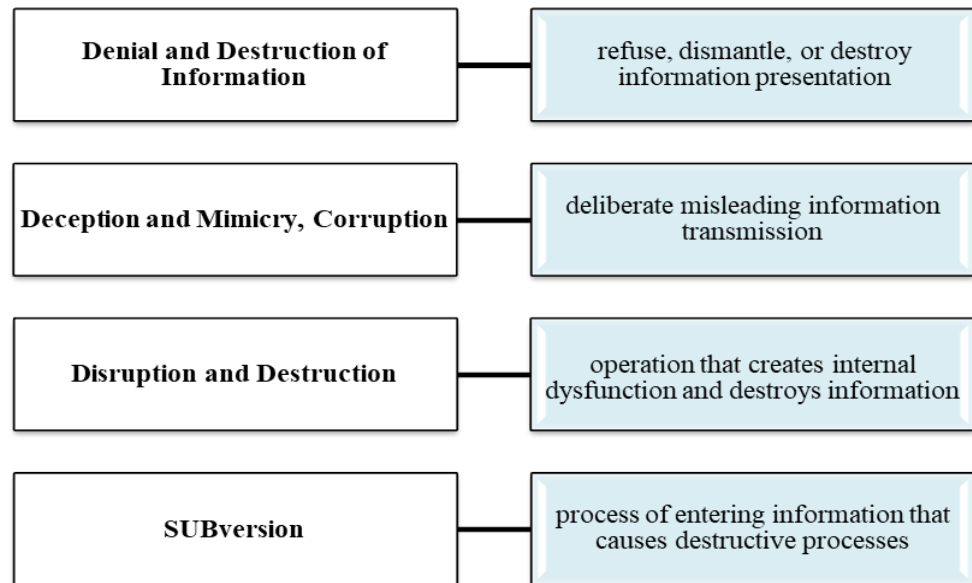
Denial and Destruction of Information

refuse, dismantle, or destroy information presentation

Deception and Mimicry, Corruption

deliberate misleading information transmission

Disruption and Destruction

operation that creates internal dysfunction and destroys information

SUBversion

process of entering information that causes destructive processes